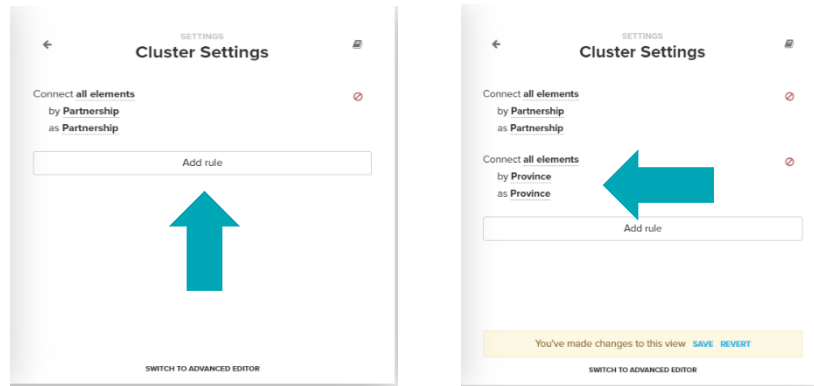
SETTINGS
Cluster Settings

Connect all elements
by Partnership
as Partnership

Add rule

SWITCH TO ADVANCED EDITOR

SETTINGS
Cluster Settings

Connect all elements
by Partnership
as Partnership

Connect all elements
by Province
as Province

Add rule

You've made changes to this view SAVE REVERT

SWITCH TO ADVANCED EDITOR